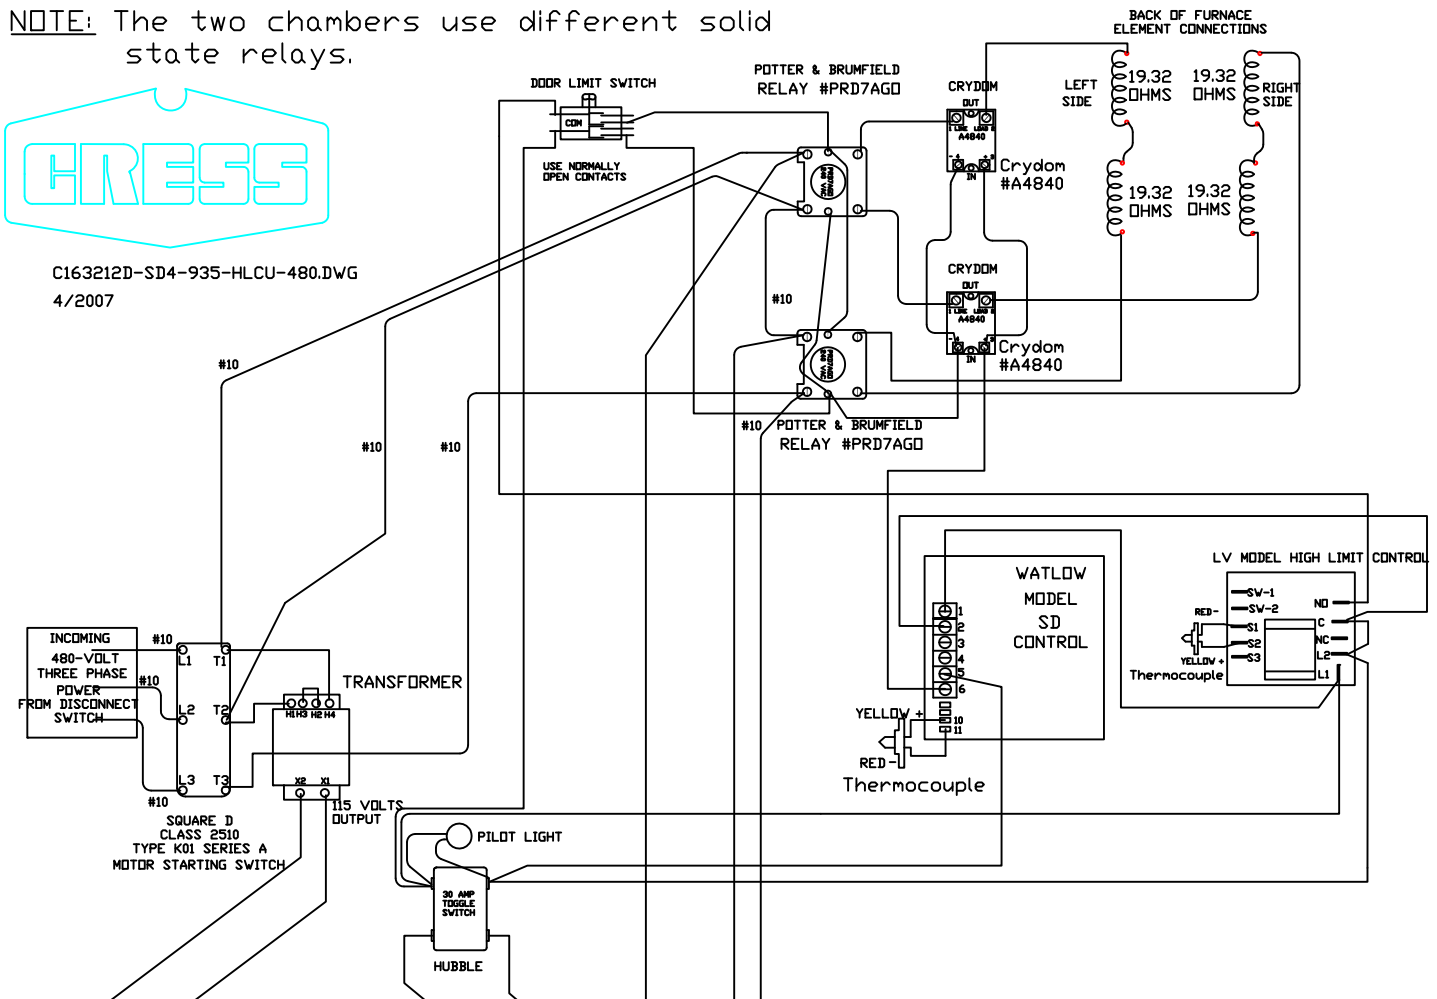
NOTE: The two chambers use different solid state relays.

CRESS

C163212D-SD4-935-HLCU-480.DWG
4/2007

DOOR LIMIT SWITCH
COM
USE NORMALLY OPEN CONTACTS

POTTER & BRUMFIELD RELAY #PRD7AGO

CRYDOM
OUT
A4840
IN
Crydom #A4840

BACK OF FURNACE ELEMENT CONNECTIONS
LEFT SIDE
19.32 OHMS
19.32 OHMS
RIGHT SIDE
19.32 OHMS
19.32 OHMS

#10

CRYDOM
OUT
A4840
IN
Crydom #A4840

#10 POTTER & BRUMFIELD RELAY #PRD7AGO

#10
#10
#10

INCOMING 480-VOLT THREE PHASE POWER FROM DISCONNECT SWITCH
#10
#10
L1 T1
L2 T2
L3 T3
#10
SQUARE D CLASS 2510 TYPE K01 SERIES A MOTOR STARTING SWITCH

TRANSFORMER
H1 H3 H2 H4
X2 X1
115 VOLTS OUTPUT

PILOT LIGHT
30 AMP TOGGLE SWITCH
HUBBLE

WATLOW MODEL SD CONTROL
1
2
3
4
5
6
10
11
YELLOW +
RED -
Thermocouple

LV MODEL HIGH LIMIT CONTROL
SW-1
SW-2
S1
S2
S3
RED -
YELLOW +
Thermocouple
NO
C
NC
L2
L1